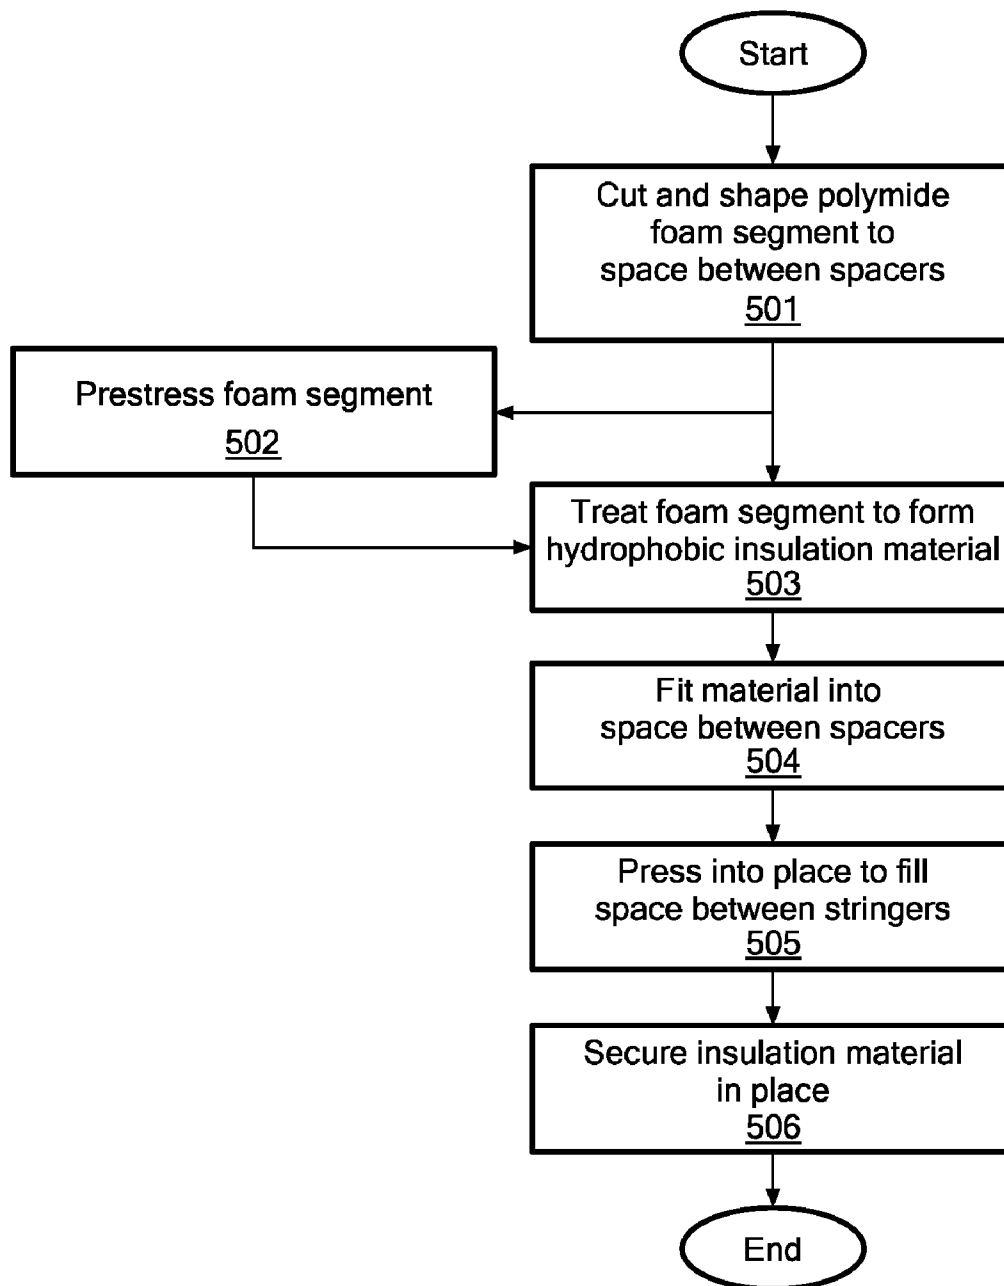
Start

Cut and shape polymide foam segment to space between spacers
501

Prestress foam segment
502

Treat foam segment to form hydrophobic insulation material
503

Fit material into space between spacers
504

Press into place to fill space between stringers
505

Secure insulation material in place
506

End